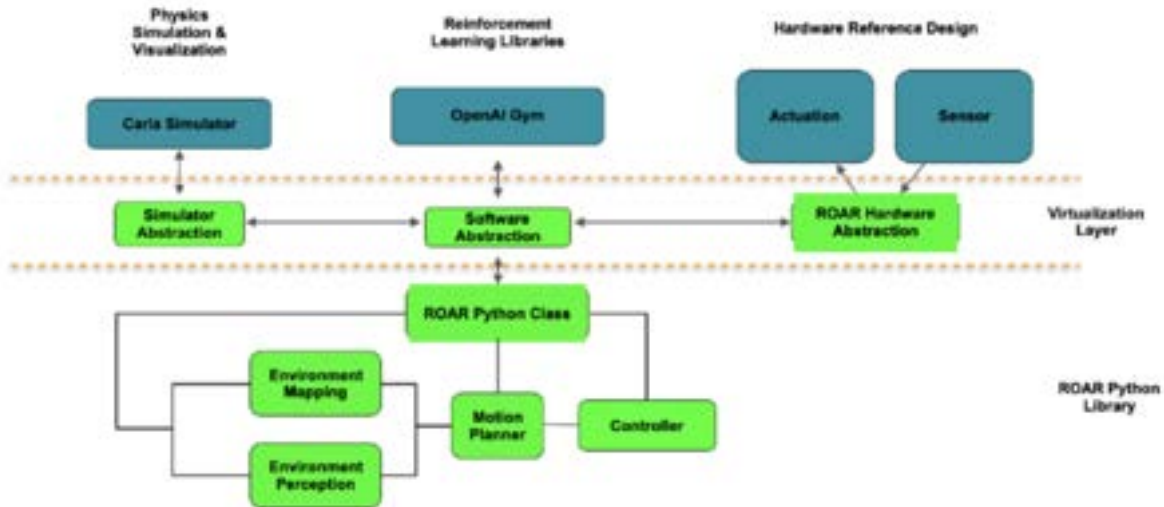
Physics Simulation & Visualization

Reinforcement Learning Libraries

Hardware Reference Design

Carla Simulator

OpenAI Gym

Actuation

Sensor

Simulator Abstraction

Software Abstraction

ROAR Hardware Abstraction

Virtualization Layer

ROAR Python Class

Environment Mapping

Motion Planner

Controller

Environment Perception

ROAR Python Library